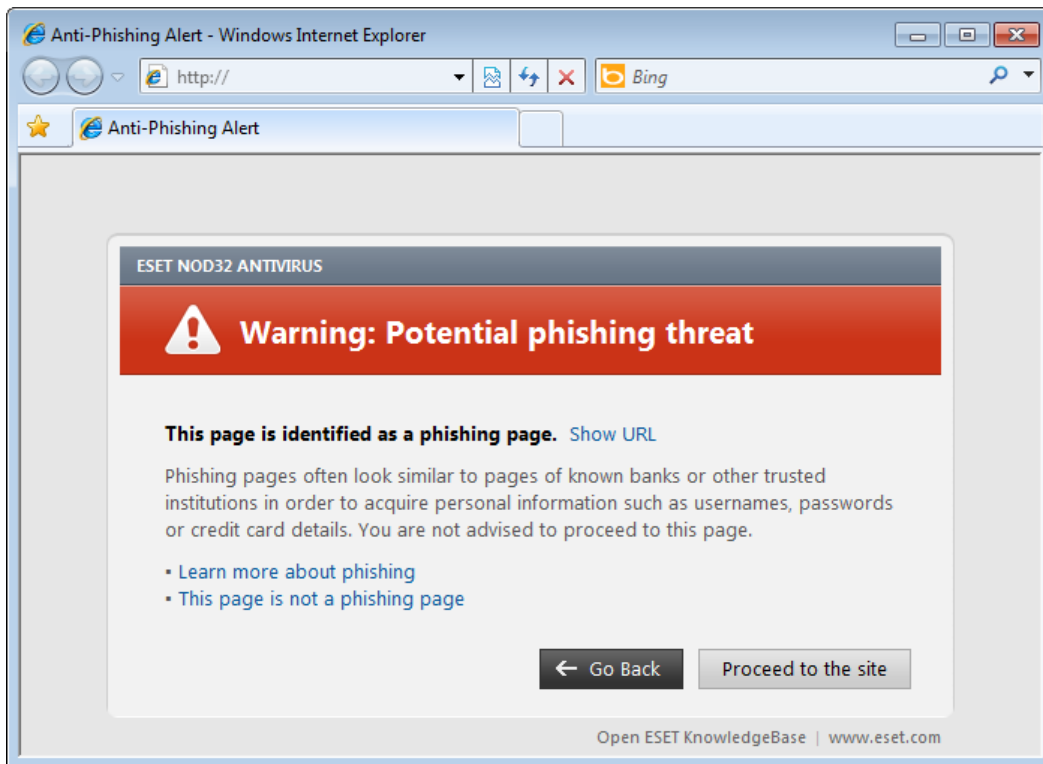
Anti-Phishing Alert - Windows Internet Explorer

http://

Bing

Anti-Phishing Alert

ESET NOD32 ANTIVIRUS

Warning: Potential phishing threat

This page is identified as a phishing page. Show URL

Phishing pages often look similar to pages of known banks or other trusted institutions in order to acquire personal information such as usernames, passwords or credit card details. You are not advised to proceed to this page.

• Learn more about phishing
• This page is not a phishing page

Go Back

Proceed to the site

Open ESET KnowledgeBase | www.eset.com